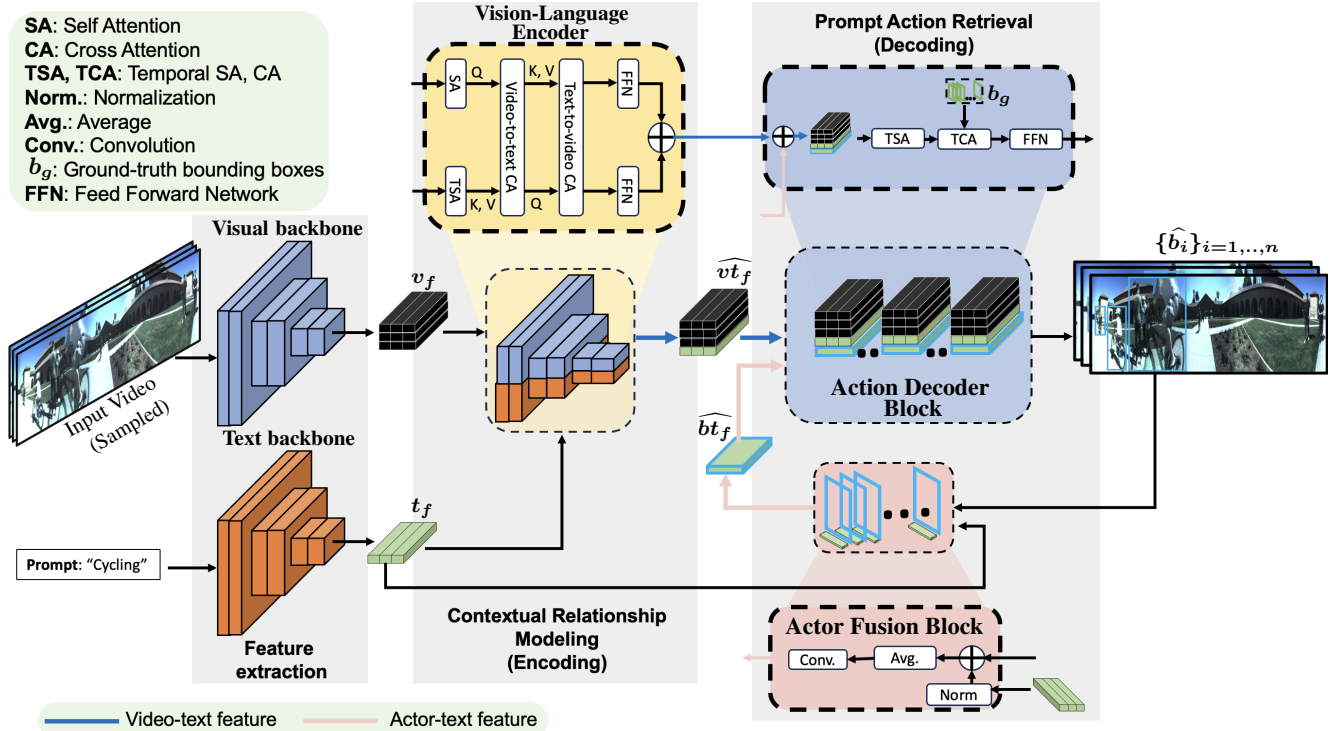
**SA**: Self Attention
**CA**: Cross Attention
**TSA, TCA**: Temporal SA, CA
**Norm.**: Normalization
**Avg.**: Average
**Conv.**: Convolution
$b_g$: Ground-truth bounding boxes
**FFN**: Feed Forward Network

Vision-Language Encoder

SA
Q
Video-to-text CA
K, V
Text-to-video CA
FFN
TSA
K, V
Q
FFN

Prompt Action Retrieval (Decoding)

$b_g$
TSA
TCA
FFN

Visual backbone

$v_f$

$\widehat{vt_f}$

$\{\widehat{b_i}\}_{i=1,..,n}$

Input Video (Sampled)

Action Decoder Block

Text backbone

$\widehat{bt_f}$

$t_f$

**Prompt**: "Cycling"

Feature extraction

Contextual Relationship Modeling (Encoding)

Actor Fusion Block

Conv.
Avg.
Norm

Video-text feature
Actor-text feature